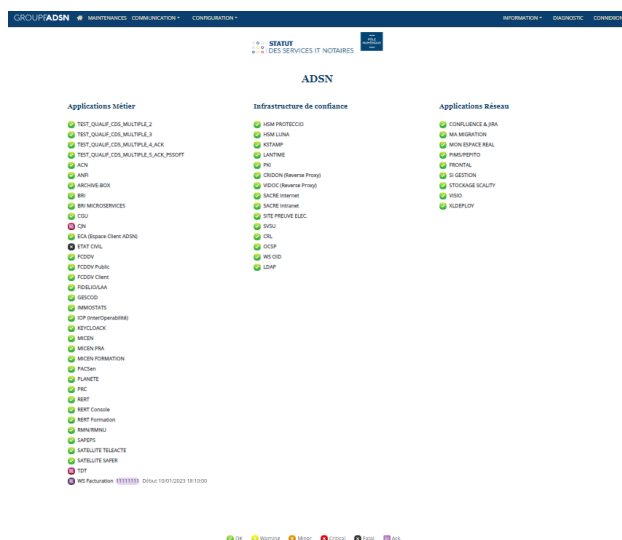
GROUPEADSN MAINTENANCES COMMUNICATION CONFIGURATION INFORMATION DIAGNOSTIC CONNEXION

STATUT
DES SERVICES IT NOTAIRES

ADSN

Applications Métier

TEST_QUALIF_CDS_MULTIPLE_2
TEST_QUALIF_CDS_MULTIPLE_3
TEST_QUALIF_CDS_MULTIPLE_4_ACK
TEST_QUALIF_CDS_MULTIPLE_5_ACK_PSSOPT
ACN
ANFI
ARCHIVE-BOX
BRI
BRI MICROSERVICES
CGU
CJN
ECA (Espace Client ADSN)
ETAT CIVIL
FCDDV
FCDDV Public
FCDDV Client
FIDELIO/LAA
GESCOD
IMMOSTATS
ICP (InterOperabilité)
KEYCLOACK
MICEN
MICEN PRA
MICEN FORMATION
PACSen
PLANETE
PRC
RERT
RERT Console
RERT Formation
RMN/RMNU
SAPEPS
SATELLITE TELEACTE
SATELLITE SAPER
TDT
WS Facturation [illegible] Début 10/01/2023 18:10:00

Infrastructure de confiance

HSM PROTECCIO
HSM LUNA
KSTAMP
LANTIME
PKI
CRIDON (Reverse Proxy)
VIDOC (Reverse Proxy)
SACRE Internet
SACRE Intranet
SITE PREUVE ELEC.
SVSU
CRL
OCSP
WS OID
LDAP

Applications Réseau

CONFLUENCE & JIRA
MA MIGRATION
MON ESPACE REAL
PIMS/PEPITO
FRONTAL
SI GESTION
STOCKAGE SCALITY
VISIO
XLDEPLOY

OK Warning Minor Critical Fatal Ack